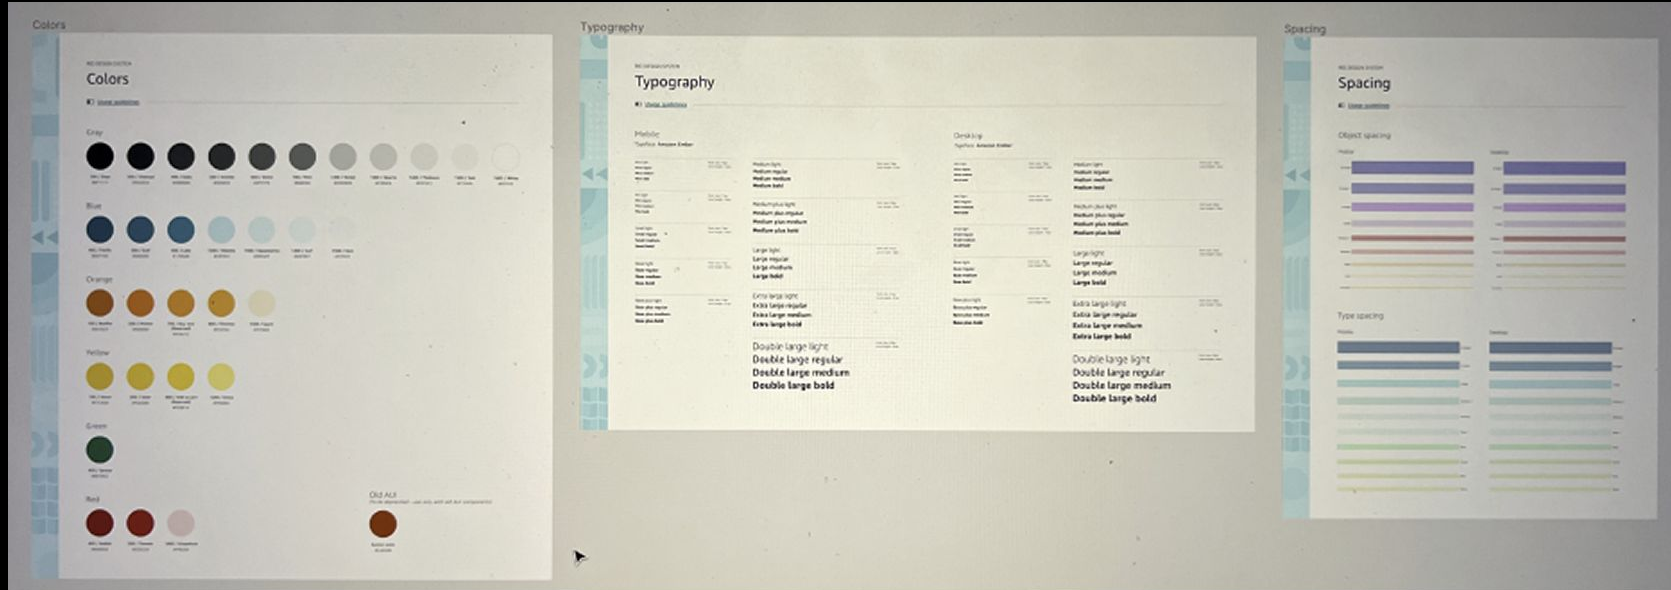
Colors

Colors

Gray

Blue

Orange

Yellow

Green

Red

Old Alt

Typography

Typography

Mobile

Desktop

Medium light
Medium regular
Medium medium
Medium bold

Medium plus light
Medium plus regular
Medium plus medium
Medium plus bold

Large light
Large regular
Large medium
Large bold

Extra large light
Extra large regular
Extra large medium
Extra large bold

Double large light
Double large regular
Double large medium
Double large bold

Medium light
Medium regular
Medium medium
Medium bold

Medium plus light
Medium plus regular
Medium plus medium
Medium plus bold

Large light
Large regular
Large medium
Large bold

Extra large light
Extra large regular
Extra large medium
Extra large bold

Double large light
Double large regular
Double large medium
Double large bold

Spacing

Spacing

Object spacing

Type spacing